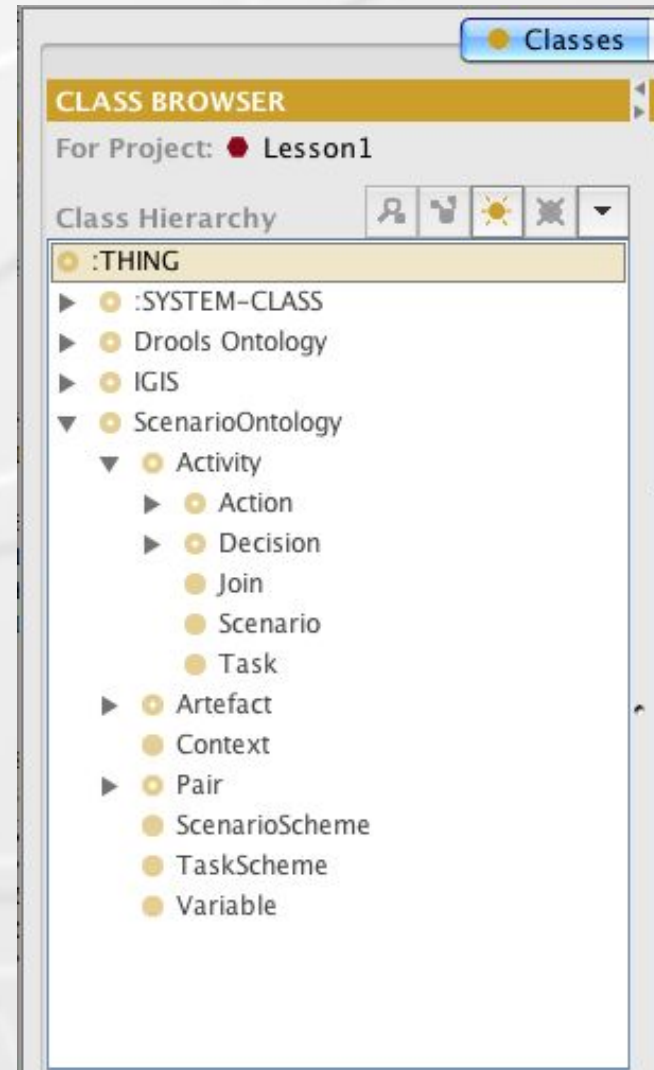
Classes

CLASS BROWSER

For Project: Lesson1

Class Hierarchy

:THING
:SYSTEM-CLASS
Drools Ontology
IGIS
ScenarioOntology
Activity
Action
Decision
Join
Scenario
Task
Artefact
Context
Pair
ScenarioScheme
TaskScheme
Variable